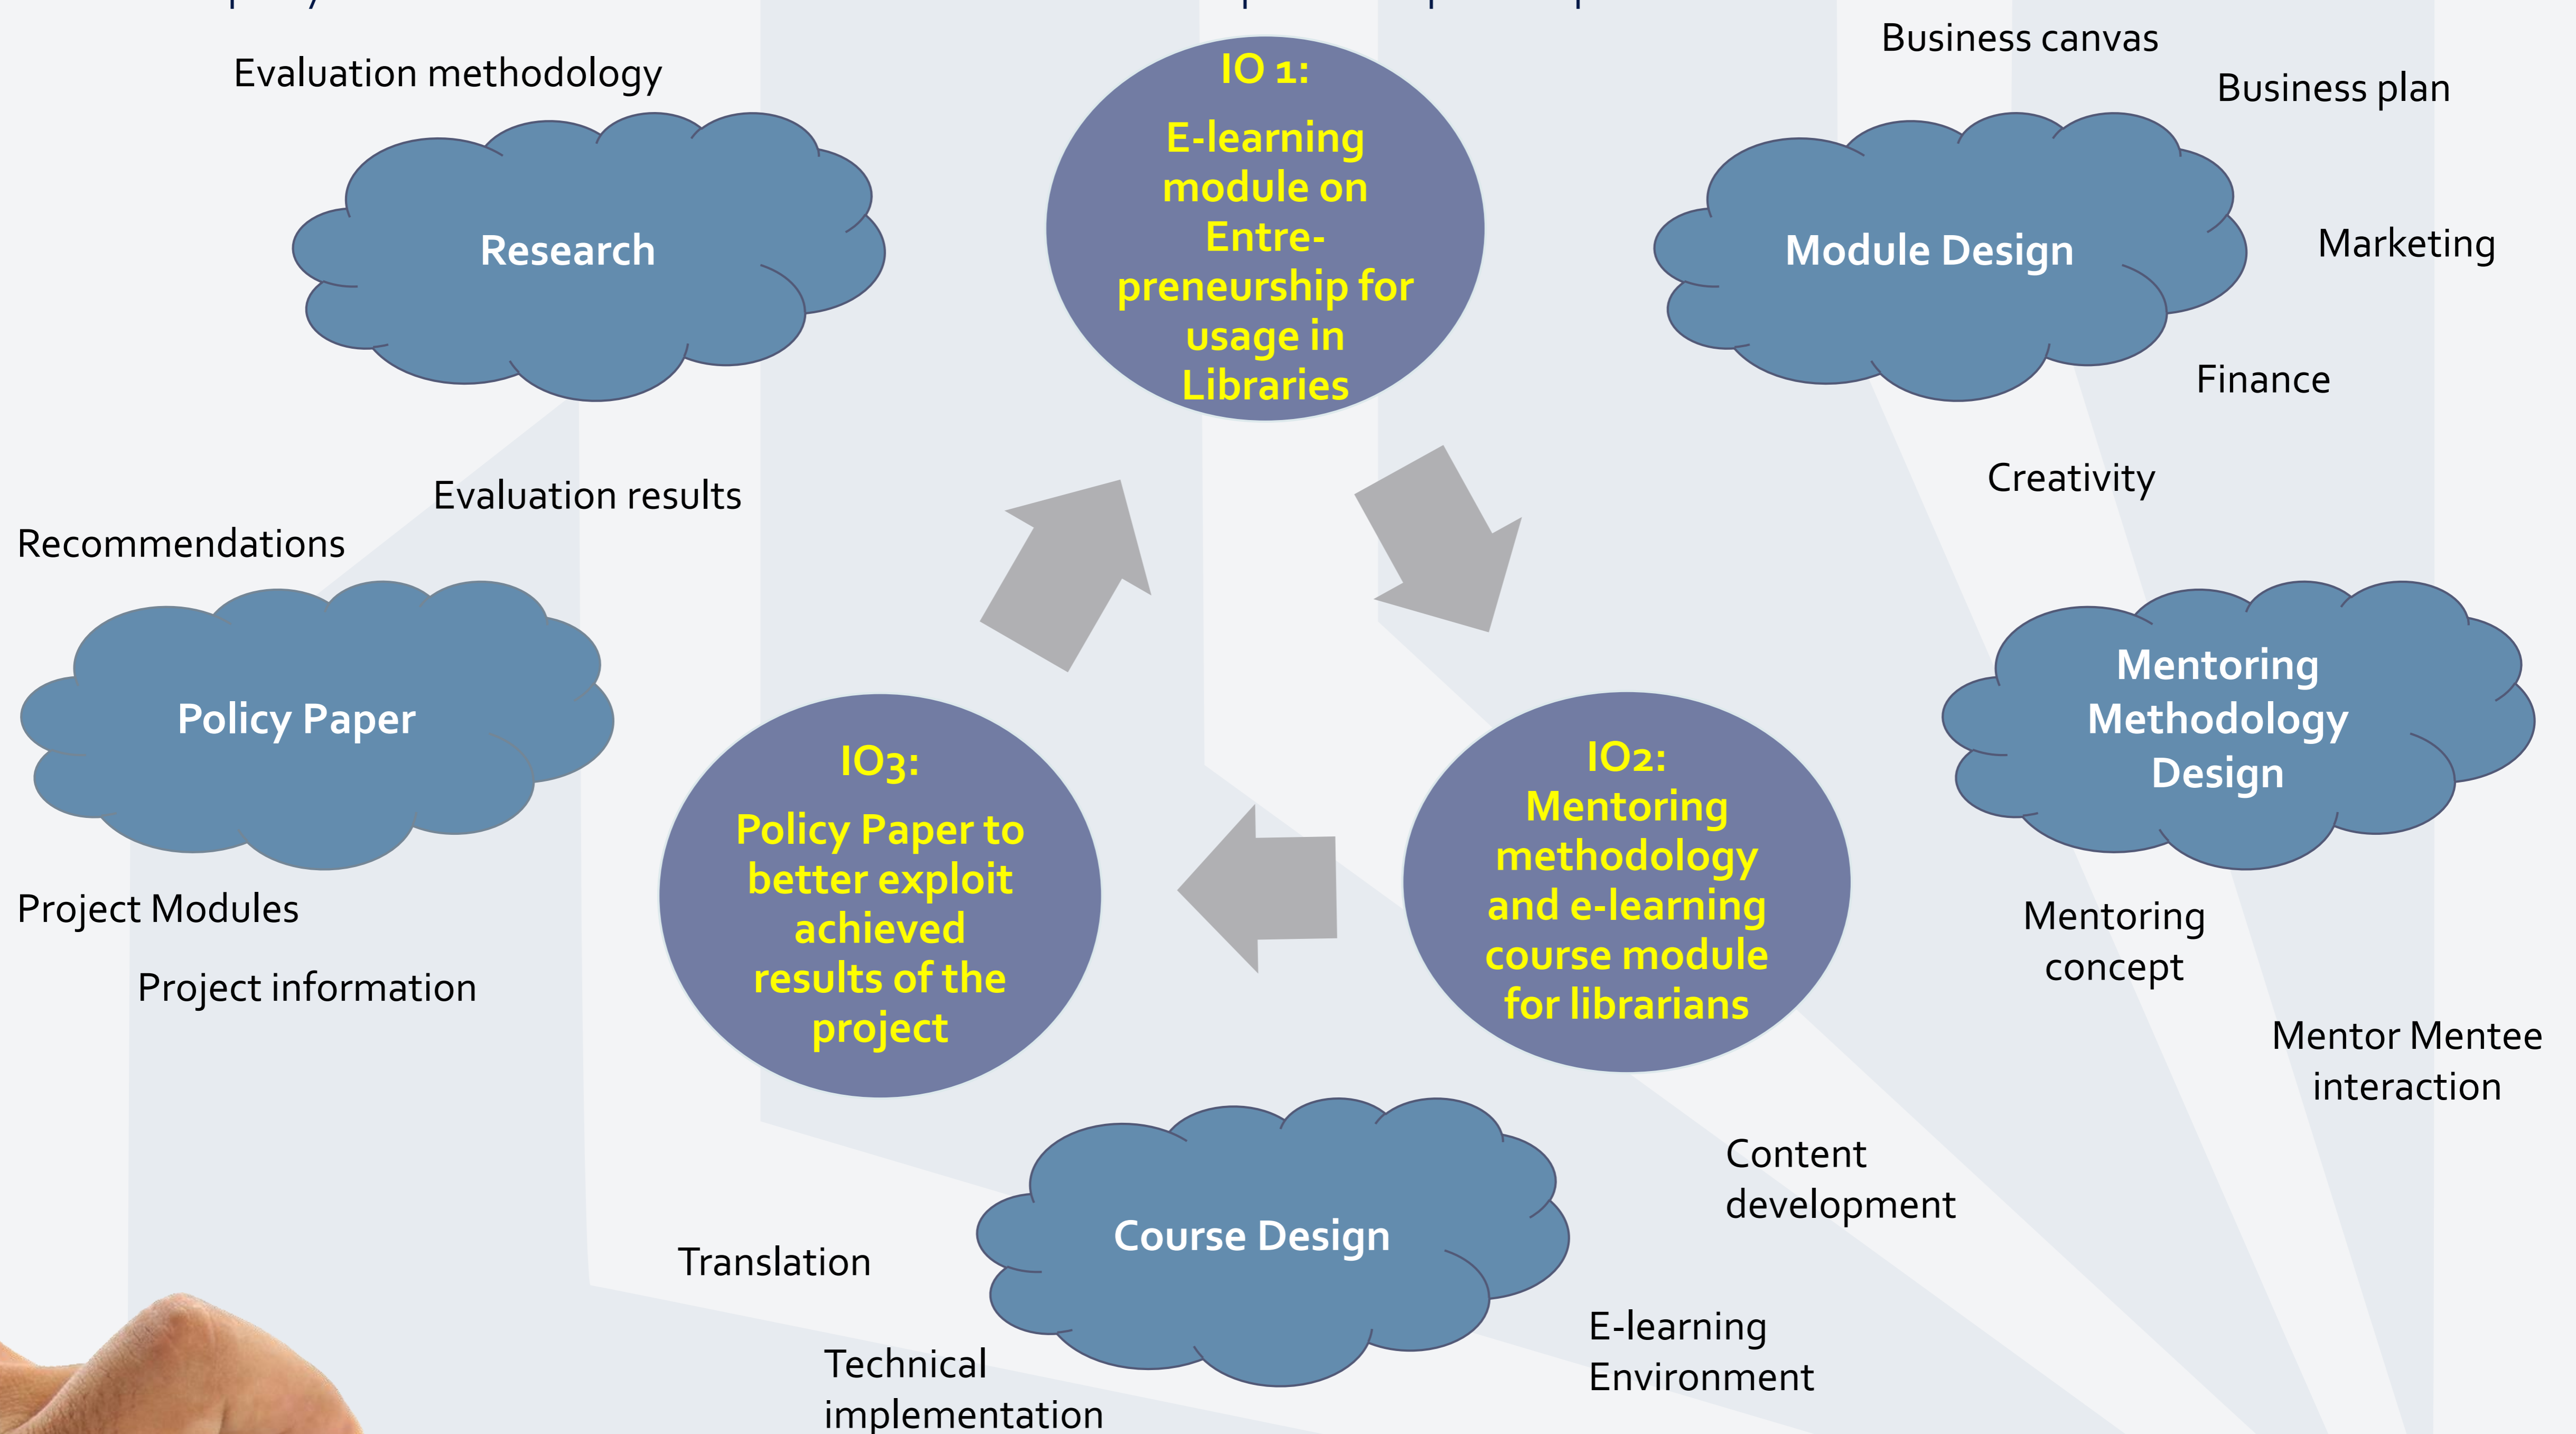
Evaluation methodology

Research

IO 1:
E-learning module on Entrepreneurship for usage in Libraries

Business canvas

Business plan

Module Design

Marketing

Finance

Creativity

Evaluation results

Recommendations

Policy Paper

Project Modules

Project information

IO3:
Policy Paper to better exploit achieved results of the project

IO2:
Mentoring methodology and e-learning course module for librarians

Mentoring Methodology Design

Mentoring concept

Mentor Mentee interaction

Content development

Course Design

Translation

Technical implementation

E-learning Environment